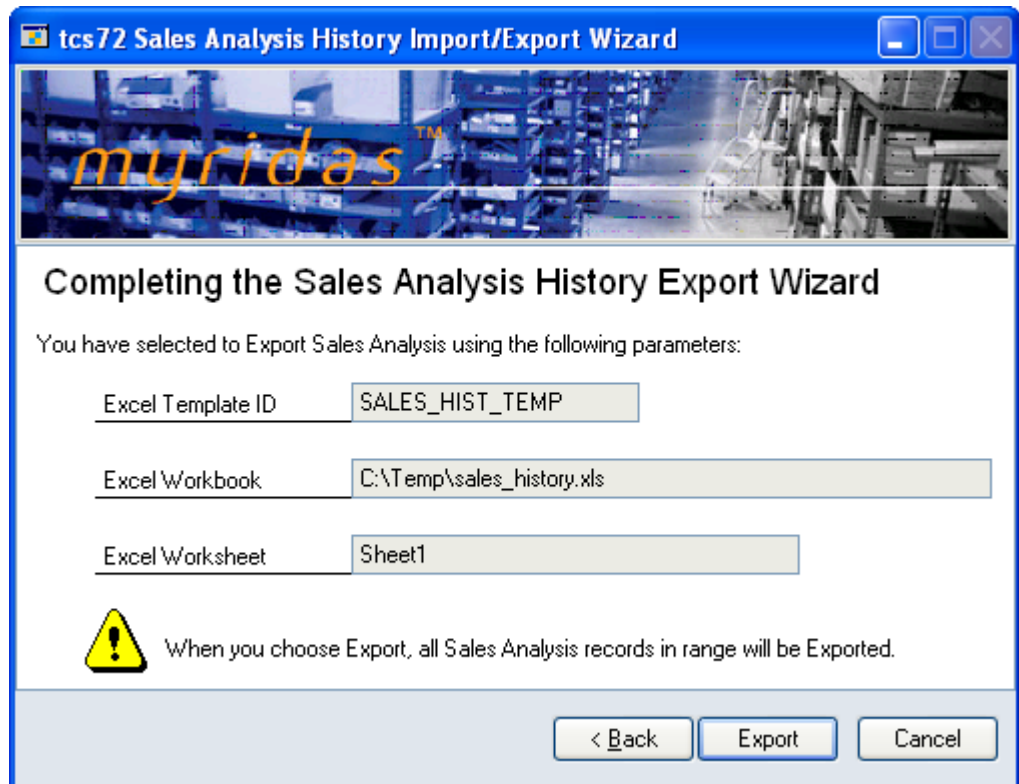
tcs72 Sales Analysis History Import/Export Wizard

myridas™

Completing the Sales Analysis History Export Wizard

You have selected to Export Sales Analysis using the following parameters:

Excel Template ID SALES_HIST_TEMP

Excel Workbook C:\Temp\sales_history.xls

Excel Worksheet Sheet1

When you choose Export, all Sales Analysis records in range will be Exported.

< Back Export Cancel